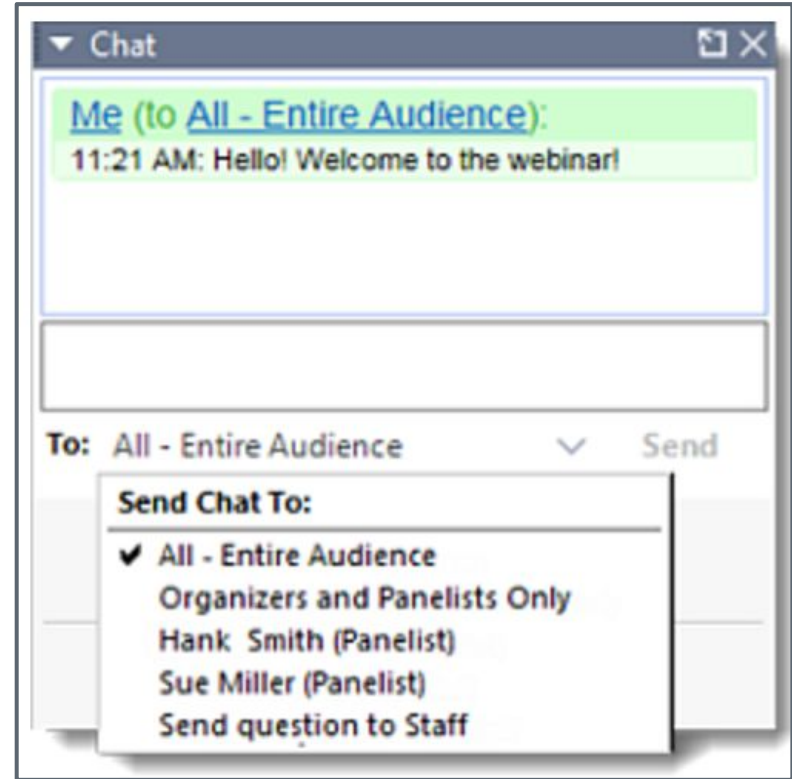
Chat

Me (to All - Entire Audience):
11:21 AM: Hello! Welcome to the webinar!

To: All - Entire Audience Send

Send Chat To:
✔ All - Entire Audience
Organizers and Panelists Only
Hank Smith (Panelist)
Sue Miller (Panelist)
Send question to Staff